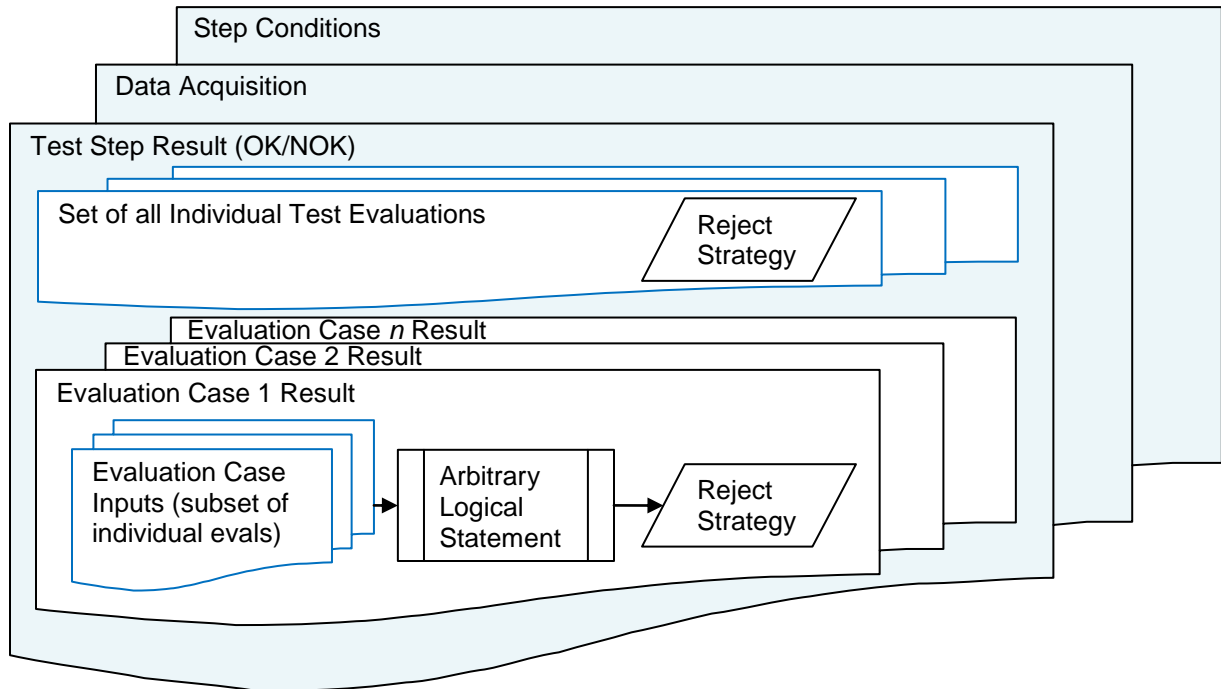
Step Conditions

Data Acquisition

Test Step Result (OK/NOK)

Set of all Individual Test Evaluations

Reject Strategy

Evaluation Case *n* Result

Evaluation Case 2 Result

Evaluation Case 1 Result

Evaluation Case Inputs (subset of individual evals)

Arbitrary Logical Statement

Reject Strategy